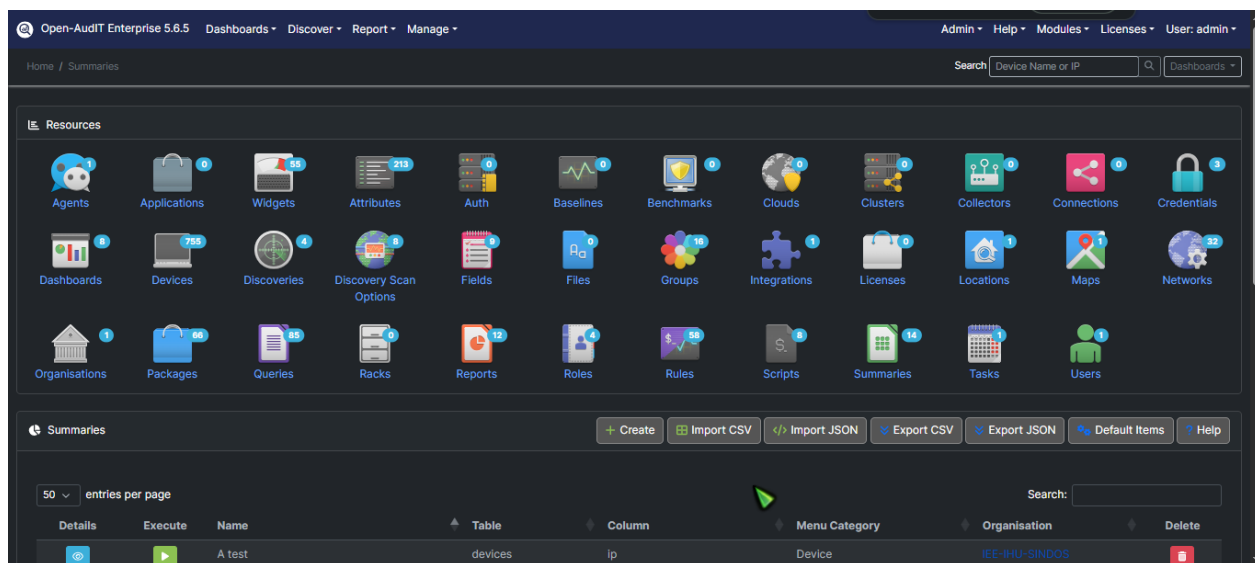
Open-AudIT Enterprise 5.6.5 Dashboards Discover Report Manage Admin Help Modules Licenses User: admin

Home / Summaries Search Device Name or IP Dashboards

Resources

Agents 1
Applications 0
Widgets 55
Attributes 213
Auth 0
Baselines 0
Benchmarks 0
Clouds 0
Clusters 0
Collectors 0
Connections 0
Credentials 3
Dashboards 8
Devices 755
Discoveries 4
Discovery Scan Options 8
Fields 9
Files 0
Groups 16
Integrations 1
Licenses 0
Locations 1
Maps 1
Networks 32
Organisations 1
Packages 66
Queries 85
Racks 0
Reports 12
Roles 4
Rules 58
Scripts 8
Summaries 14
Tasks 1
Users 1

Summaries
Create Import CSV Import JSON Export CSV Export JSON Default Items Help

50 entries per page Search:

| Details | Execute | Name | Table | Column | Menu Category | Organisation | Delete |
|---|---|---|---|---|---|---|---|
| | | A test | devices | ip | Device | IEE-IHU-SINDOS | |